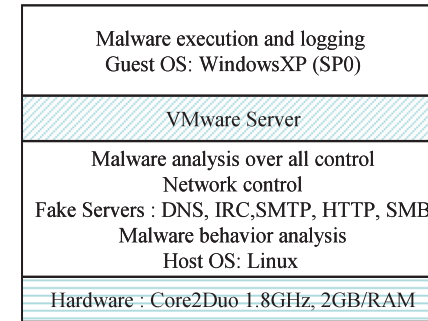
Malware execution and logging
Guest OS: WindowsXP (SP0)

VMware Server

Malware analysis over all control
Network control
Fake Servers : DNS, IRC,SMTP, HTTP, SMB
Malware behavior analysis
Host OS: Linux

Hardware : Core2Duo 1.8GHz, 2GB/RAM